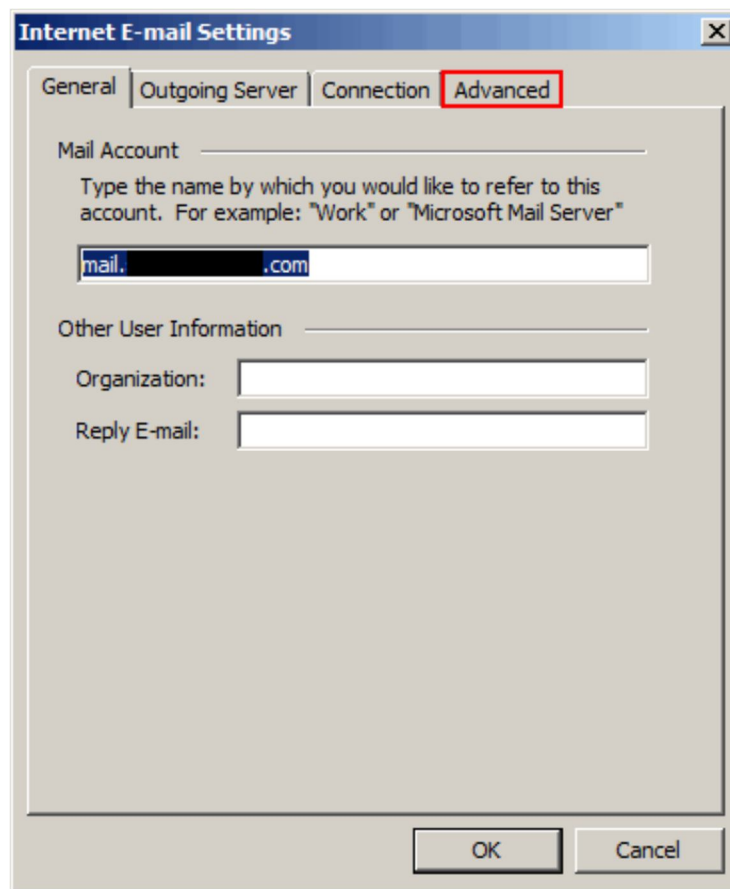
Internet E-mail Settings

X

General | Outgoing Server | Connection | Advanced

Mail Account

Type the name by which you would like to refer to this account. For example: "Work" or "Microsoft Mail Server"

mail.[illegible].com

Other User Information

Organization:

Reply E-mail:

OK

Cancel